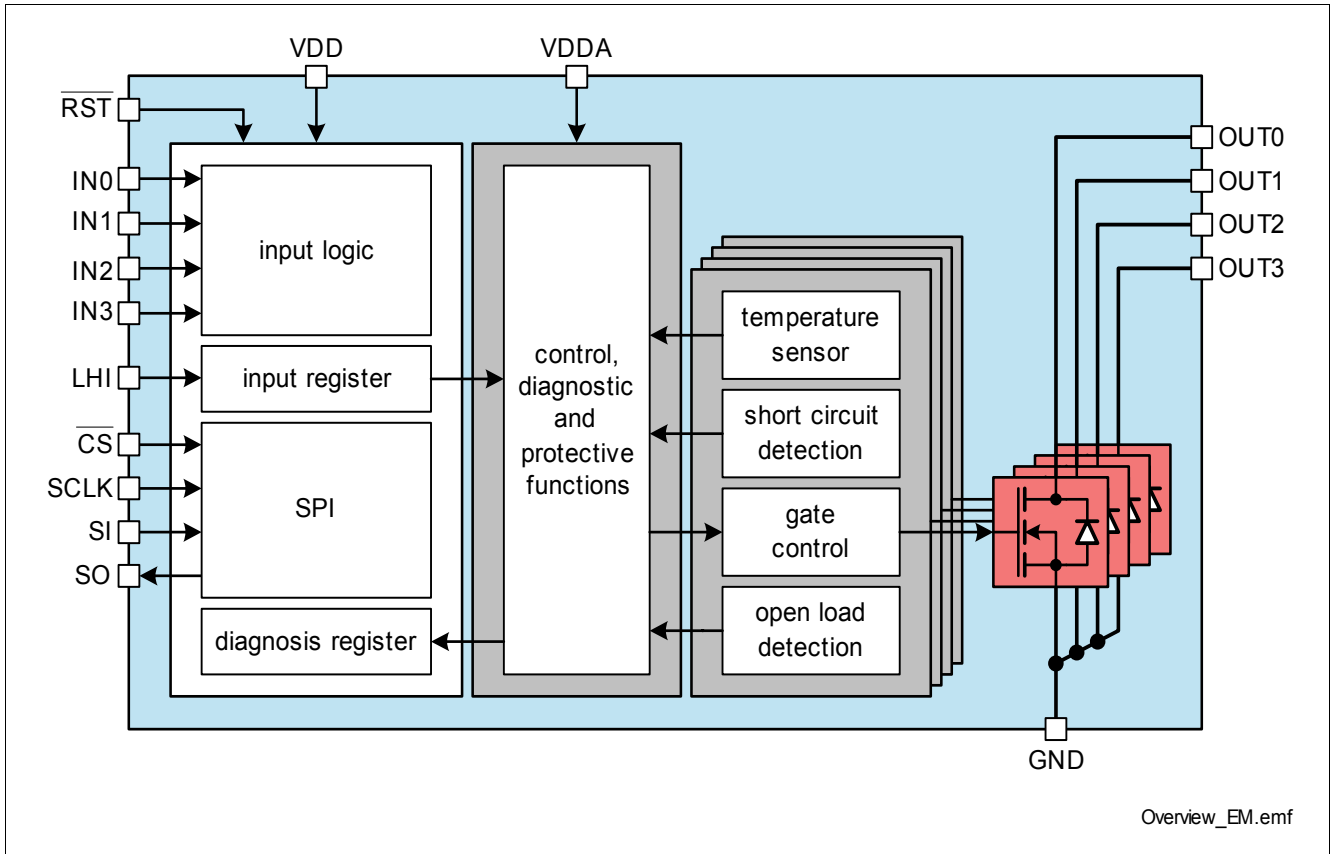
VDD
VDDA
$\overline{RST}$
IN0
IN1
IN2
IN3
LHI
$\overline{CS}$
SCLK
SI
SO
input logic
input register
SPI
diagnosis register
control, diagnostic and protective functions
temperature sensor
short circuit detection
gate control
open load detection
OUT0
OUT1
OUT2
OUT3
GND
Overview_EM.emf